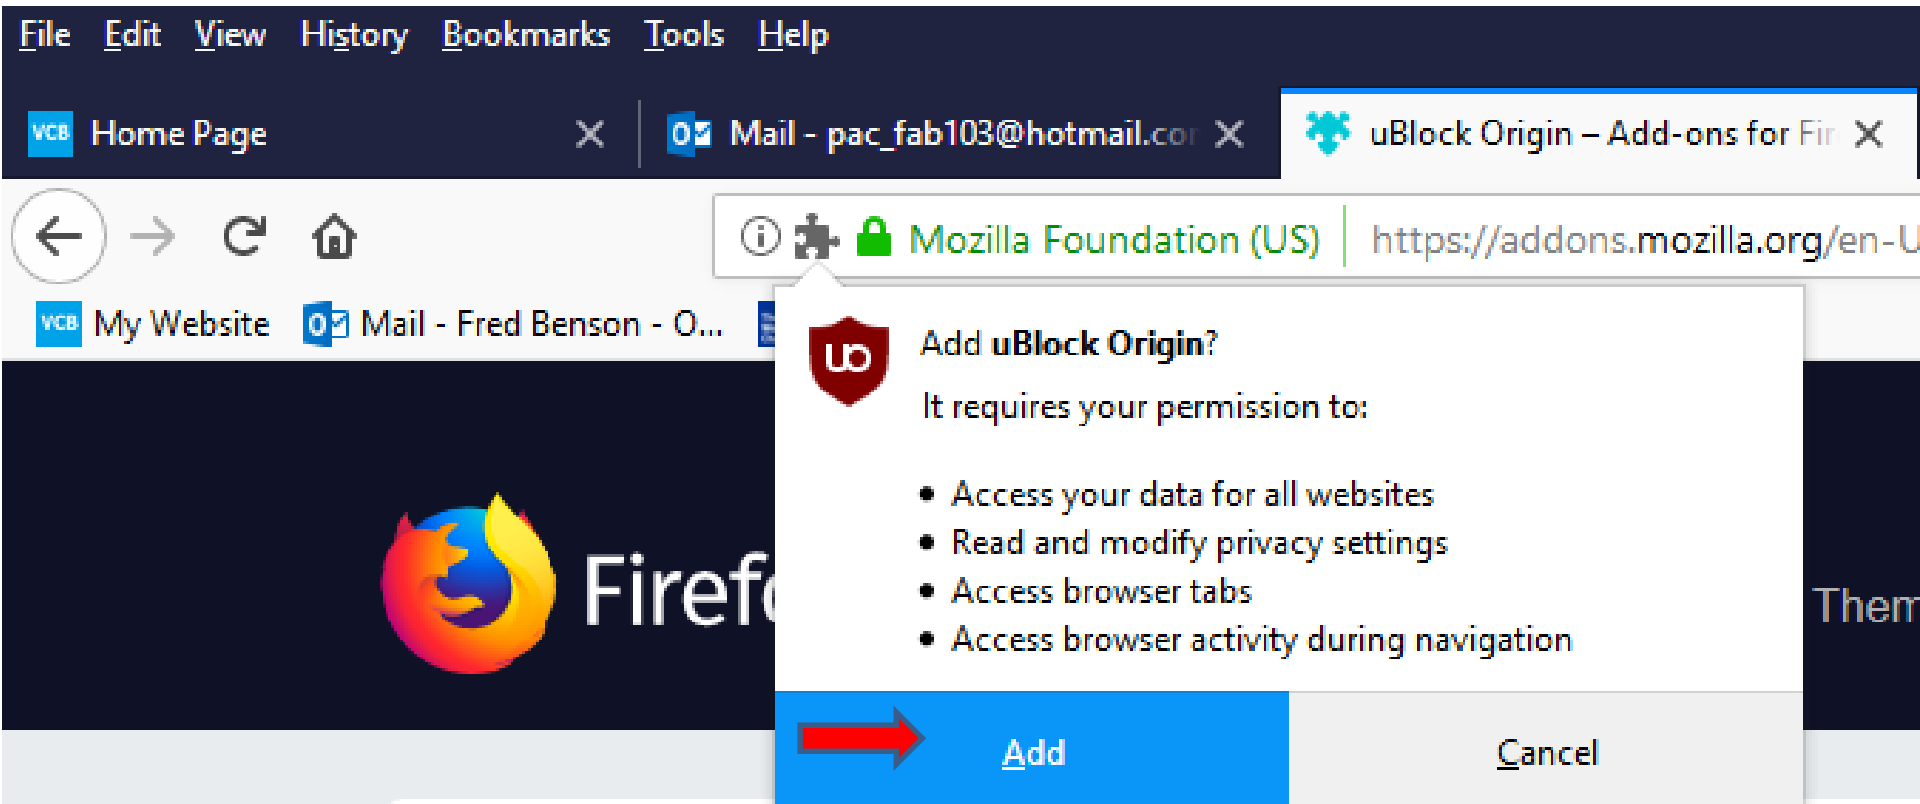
File Edit View History Bookmarks Tools Help

VCB Home Page ✕ Mail - pac_fab103@hotmail.co ✕ uBlock Origin – Add-ons for Fi ✕

Mozilla Foundation (US) https://addons.mozilla.org/en-U

VCB My Website Mail - Fred Benson - O...

Add uBlock Origin?

It requires your permission to:

- Access your data for all websites
- Read and modify privacy settings
- Access browser tabs
- Access browser activity during navigation

Firef

Them

Add

Cancel